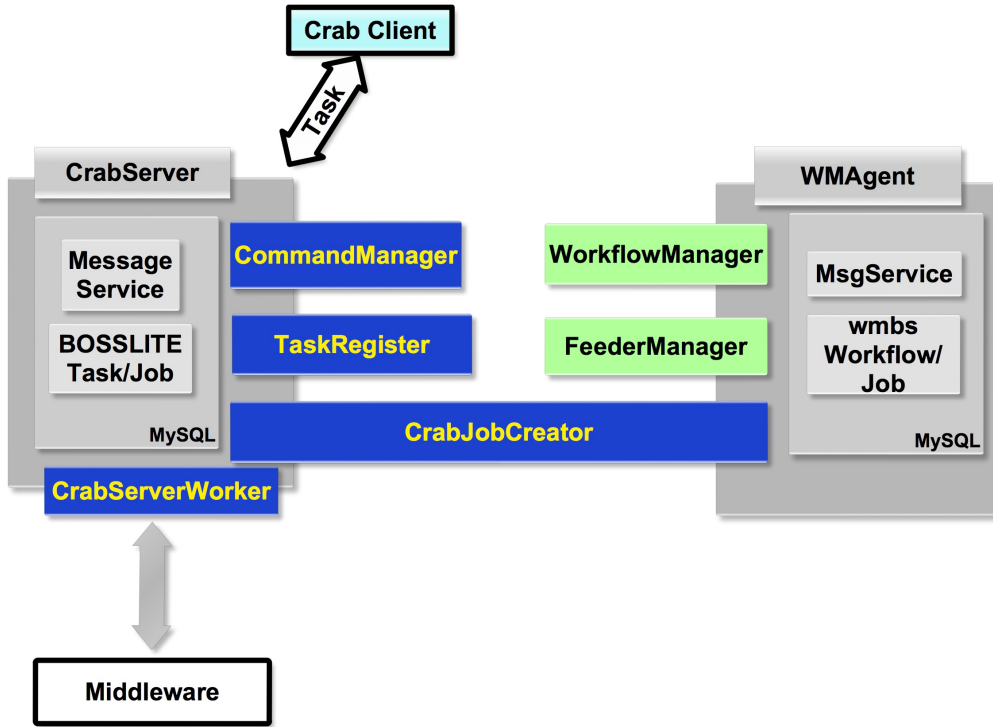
Crab Client

Task

CrabServer

Message Service

BOSSLITE Task/Job

MySQL

CommandManager

TaskRegister

CrabJobCreator

CrabServerWorker

WMAgent

WorkflowManager

FeederManager

MsgService

wmbs Workflow/ Job

MySQL

Middleware